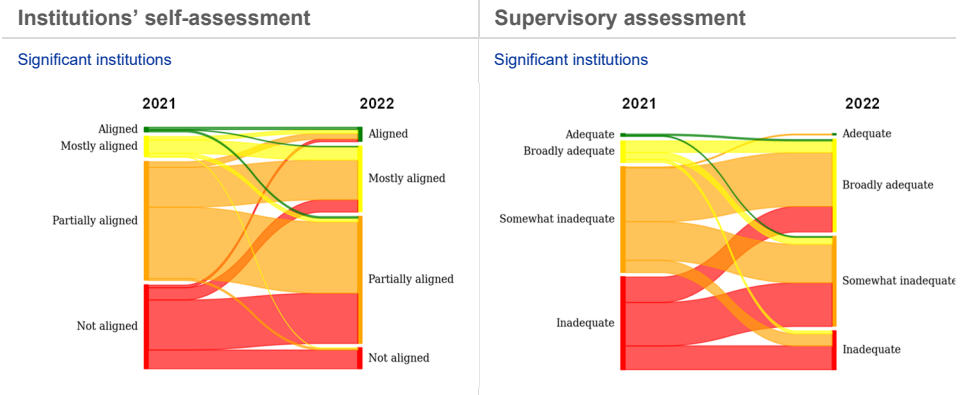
Institutions' self-assessment

Significant institutions

2021

2022

Aligned
Mostly aligned
Partially aligned
Not aligned

Aligned
Mostly aligned
Partially aligned
Not aligned

Supervisory assessment

Significant institutions

2021

2022

Adequate
Broadly adequate
Somewhat inadequate
Inadequate

Adequate
Broadly adequate
Somewhat inadequate
Inadequate